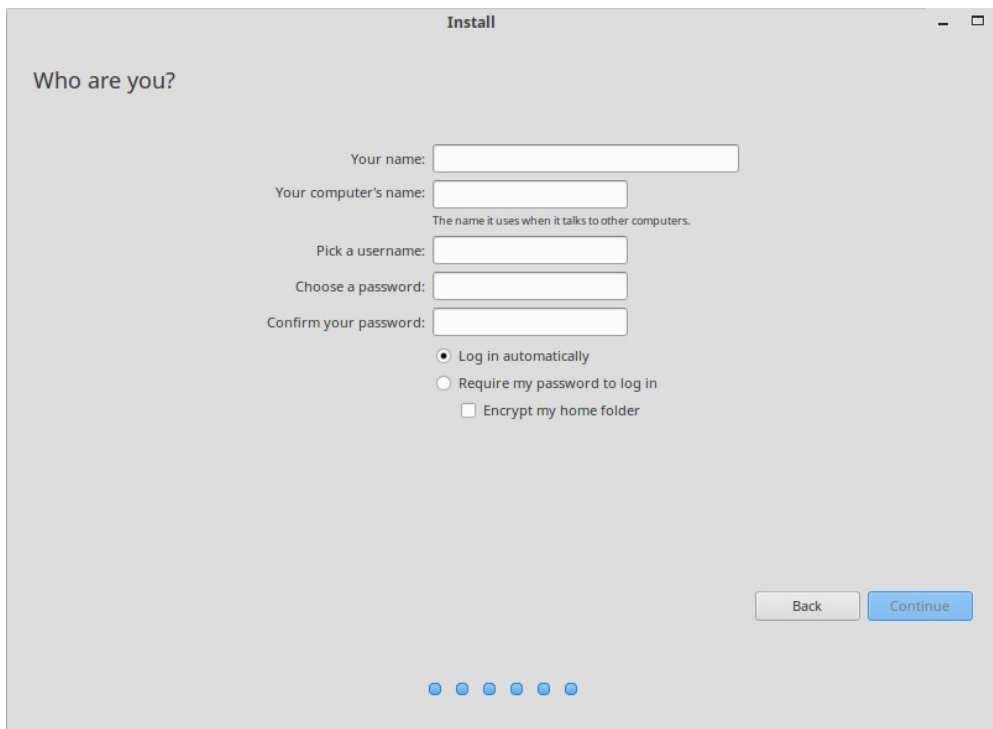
Install

Who are you?

Your name:

Your computer's name:

The name it uses when it talks to other computers.

Pick a username:

Choose a password:

Confirm your password:

Log in automatically

Require my password to log in

Encrypt my home folder

Back

Continue